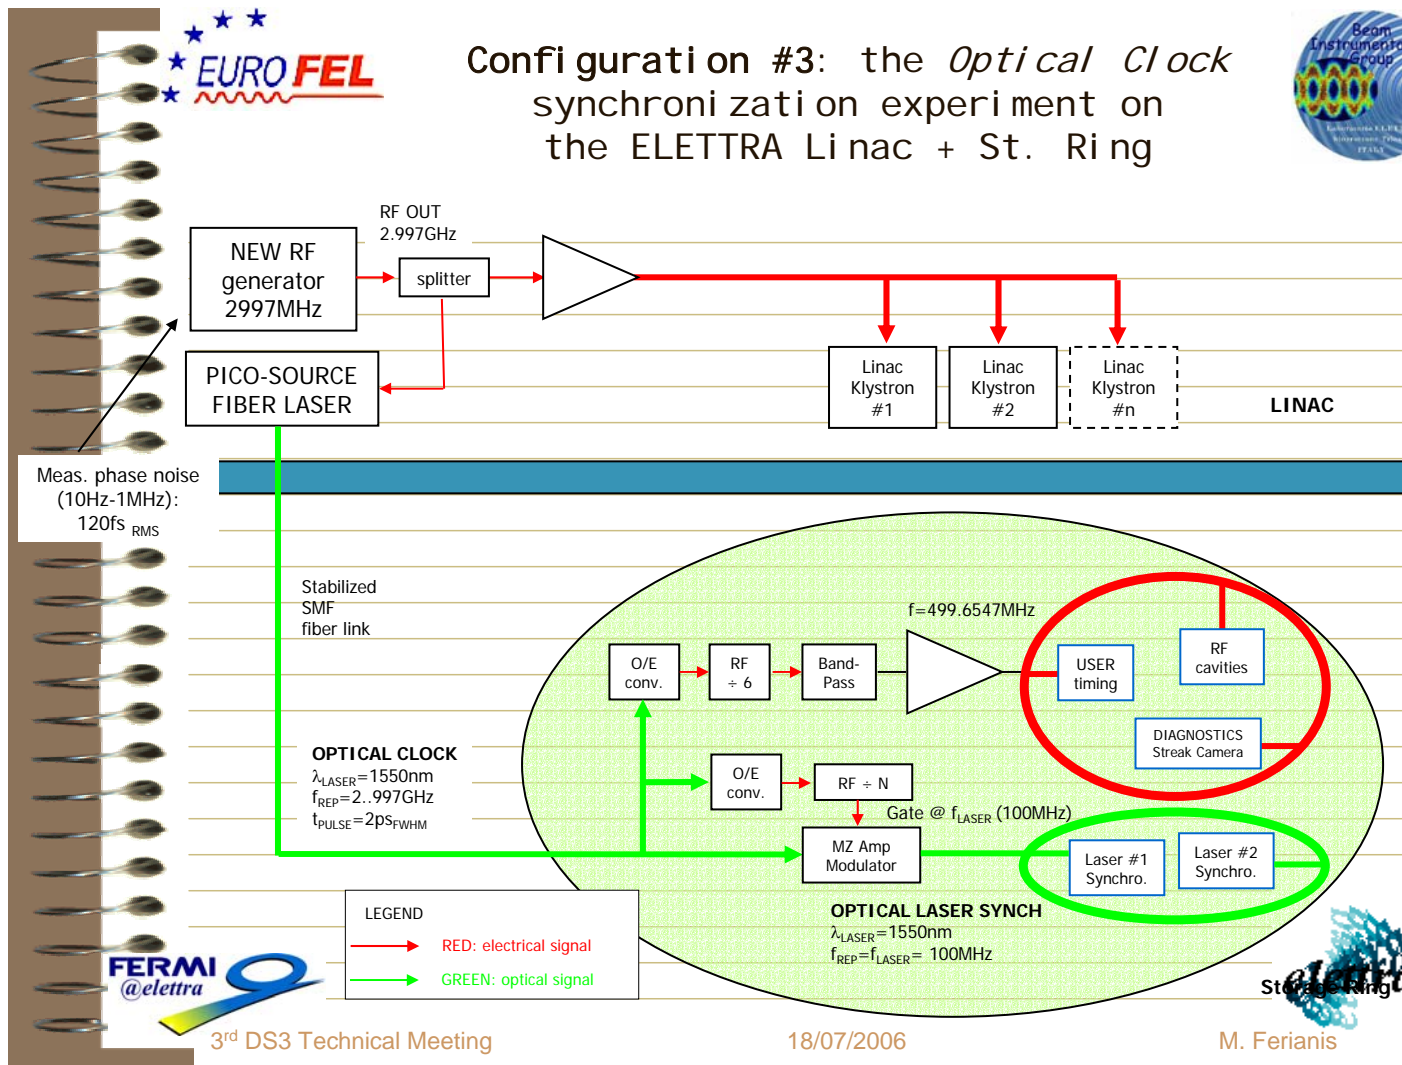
EURO FEL

Configuration #3: the Optical Clock synchronization experiment on the ELETTRA Linac + St. Ring

Beam Instrumentation Group

RF OUT 2.997GHz

NEW RF generator 2997MHz

splitter

PICO-SOURCE FIBER LASER

Linac Klystron #1

Linac Klystron #2

Linac Klystron #n

LINAC

Meas. phase noise (10Hz-1MHz): 120fs $_{RMS}$

Stabilized SMF fiber link

f=499.6547MHz

O/E conv.

RF ÷ 6

Band-Pass

USER timing

RF cavities

DIAGNOSTICS Streak Camera

OPTICAL CLOCK
$\lambda_{LASER}$=1550nm
$f_{REP}$=2..997GHz
$t_{PULSE}$=2ps$_{FWHM}$

O/E conv.

RF ÷ N

Gate @ $f_{LASER}$ (100MHz)

MZ Amp Modulator

Laser #1 Synchro.

Laser #2 Synchro.

LEGEND
RED: electrical signal
GREEN: optical signal

OPTICAL LASER SYNCH
$\lambda_{LASER}$=1550nm
$f_{REP}$=$f_{LASER}$= 100MHz

Storage Ring

FERMI @elettra

elettra

3$^{rd}$ DS3 Technical Meeting

18/07/2006

M. Ferianis